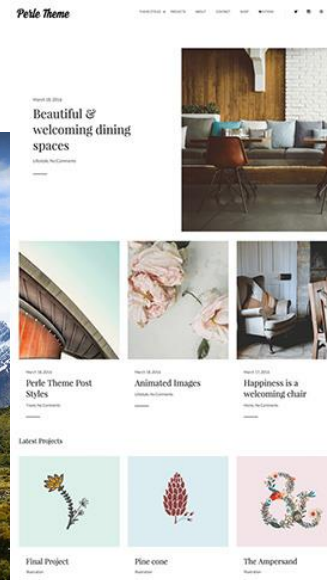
Perle Theme

THEME STYLES PROJECTS ABOUT CONTACT SHOP

March 18, 2016

Beautiful & welcoming dining spaces

Lifestyle, No Comments

March 18, 2016

Perle Theme Post Styles

Travel, No Comments

March 18, 2016

Animated Images

Lifestyle, No Comments

March 17, 2016

Happiness is a welcoming chair

Home, No Comments

Latest Projects

Final Project

Illustration

Pine cone

Illustration

The Ampersand

Illustration